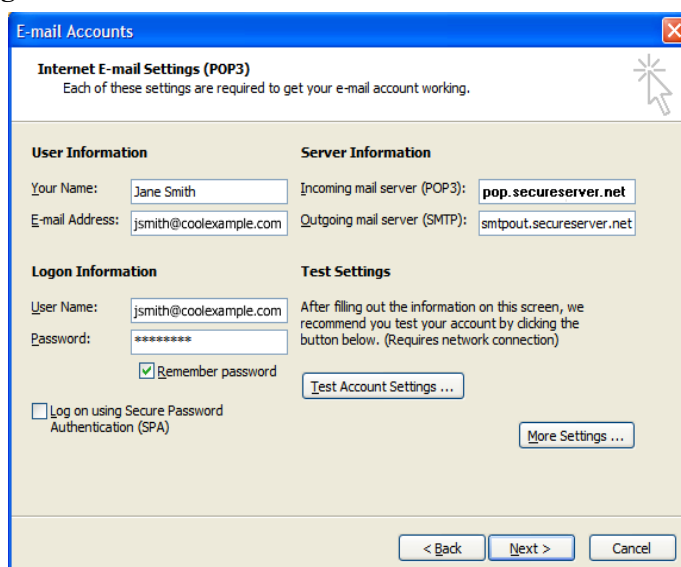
E-mail Accounts

Internet E-mail Settings (POP3)
Each of these settings are required to get your e-mail account working.

User Information

Your Name: Jane Smith

E-mail Address: jsmith@coolexample.com

Server Information

Incoming mail server (POP3): pop.secureserver.net

Outgoing mail server (SMTP): smtpout.secureserver.net

Logon Information

User Name: jsmith@coolexample.com

Password: ********

Remember password

Log on using Secure Password Authentication (SPA)

Test Settings

After filling out the information on this screen, we recommend you test your account by clicking the button below. (Requires network connection)

Test Account Settings ...

More Settings ...

< Back

Next >

Cancel